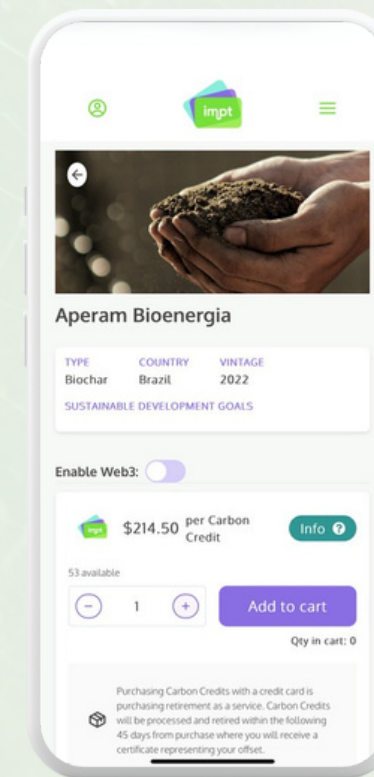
impt

Aperam Bioenergia

TYPE
Biochar

COUNTRY
Brazil

VINTAGE
2022

SUSTAINABLE DEVELOPMENT GOALS

Enable Web3:

impt $214.50 per Carbon Credit

Info

53 available

− 1 +

Add to cart

Qty in cart: 0

Purchasing Carbon Credits with a credit card is purchasing retirement as a service. Carbon Credits will be processed and retired within the following 45 days from purchase where you will receive a certificate representing your offset.